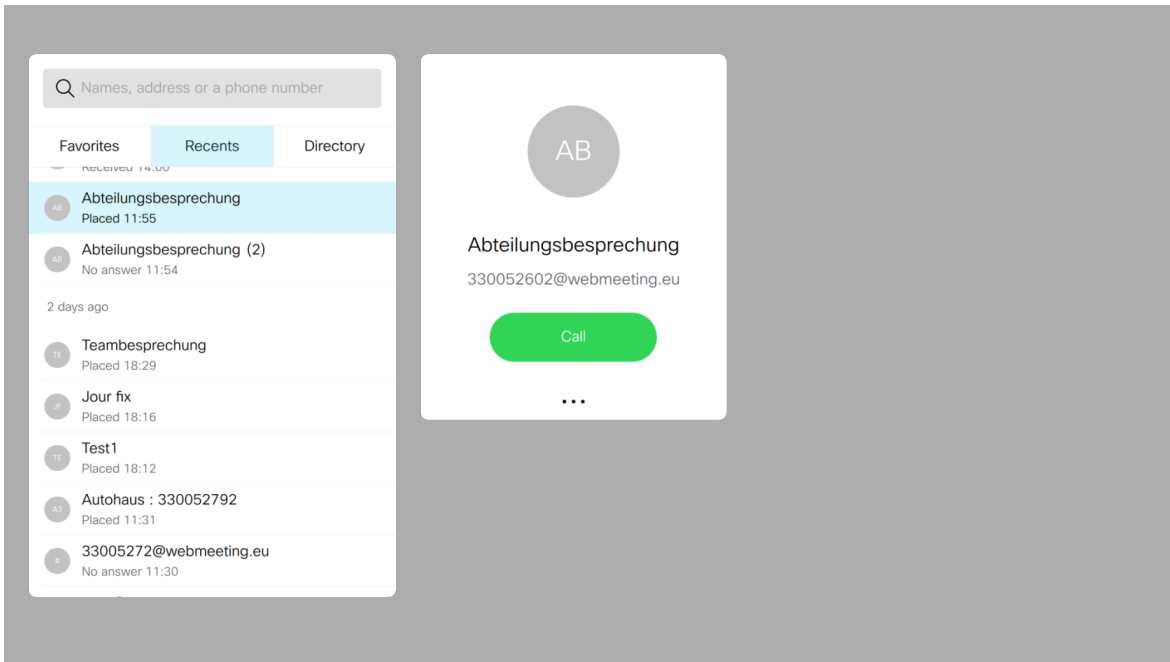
Names, address or a phone number

Favorites Recents Directory

Received 14:00

AB
Abteilungsbesprechung
Placed 11:55

AB
Abteilungsbesprechung (2)
No answer 11:54

2 days ago

TE
Teambesprechung
Placed 18:29

JF
Jour fix
Placed 18:16

TE
Test1
Placed 18:12

A3
Autohaus : 330052792
Placed 11:31

3
33005272@webmeeting.eu
No answer 11:30

AB

Abteilungsbesprechung

330052602@webmeeting.eu

Call

...